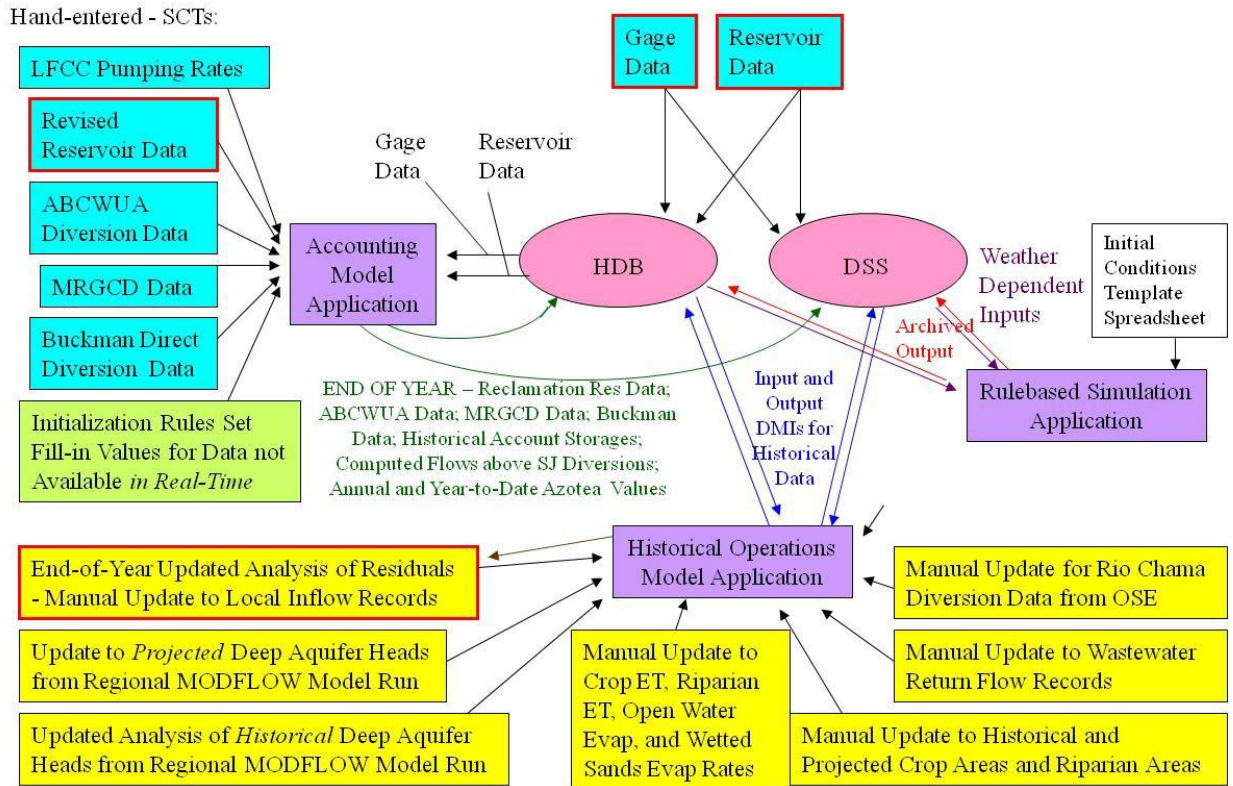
Hand-entered - SCTs:

LFCC Pumping Rates

Revised Reservoir Data

ABCWUA Diversion Data

MRGCD Data

Buckman Direct Diversion Data

Initialization Rules Set Fill-in Values for Data not Available *in Real-Time*

Gage Data

Reservoir Data

Accounting Model Application

Gage Data

Reservoir Data

HDB

DSS

Weather Dependent Inputs

Initial Conditions Template Spreadsheet

Archived Output

Rulebased Simulation Application

END OF YEAR – Reclamation Res Data; ABCWUA Data; MRGCD Data; Buckman Data; Historical Account Storages; Computed Flows above SJ Diversions; Annual and Year-to-Date Azotea Values

Input and Output DMIs for Historical Data

Historical Operations Model Application

End-of-Year Updated Analysis of Residuals - Manual Update to Local Inflow Records

Manual Update for Rio Chama Diversion Data from OSE

Update to *Projected* Deep Aquifer Heads from Regional MODFLOW Model Run

Manual Update to Crop ET, Riparian ET, Open Water Evap, and Wetted Sands Evap Rates

Manual Update to Wastewater Return Flow Records

Updated Analysis of *Historical* Deep Aquifer Heads from Regional MODFLOW Model Run

Manual Update to Historical and Projected Crop Areas and Riparian Areas